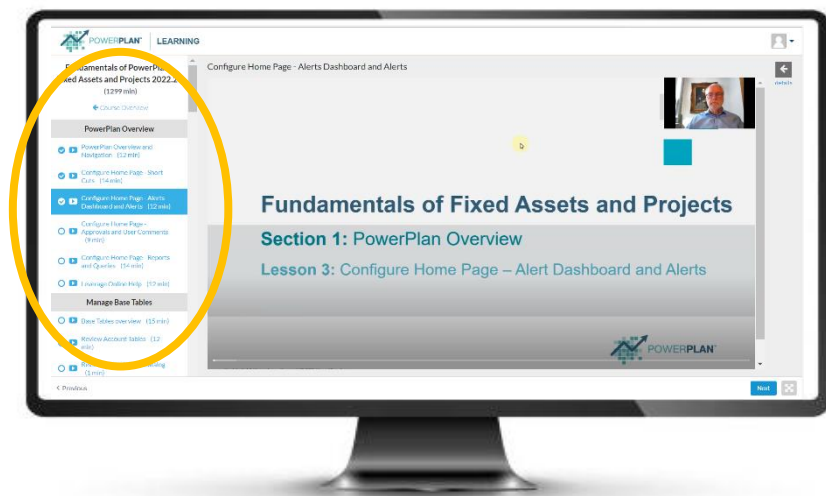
POWERPLAN | LEARNING

Fundamentals of PowerPlan Fixed Assets and Projects 2022.2 (1299 min)

← Course Overview

PowerPlan Overview

PowerPlan Overview and Navigation (12 min)

Configure Home Page - Short Cuts (14 min)

Configure Home Page - Alerts Dashboard and Alerts (12 min)

Configure Home Page - Approvals and User Comments (8 min)

Configure Home Page - Reports and Queries (14 min)

Leverage Online Help (12 min)

Manage Base Tables

Base Tables overview (15 min)

Review Account Tables (12 min)

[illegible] (1 min)

< Previous

Configure Home Page - Alerts Dashboard and Alerts

details

Fundamentals of Fixed Assets and Projects

Section 1: PowerPlan Overview

Lesson 3: Configure Home Page – Alert Dashboard and Alerts

POWERPLAN

Next